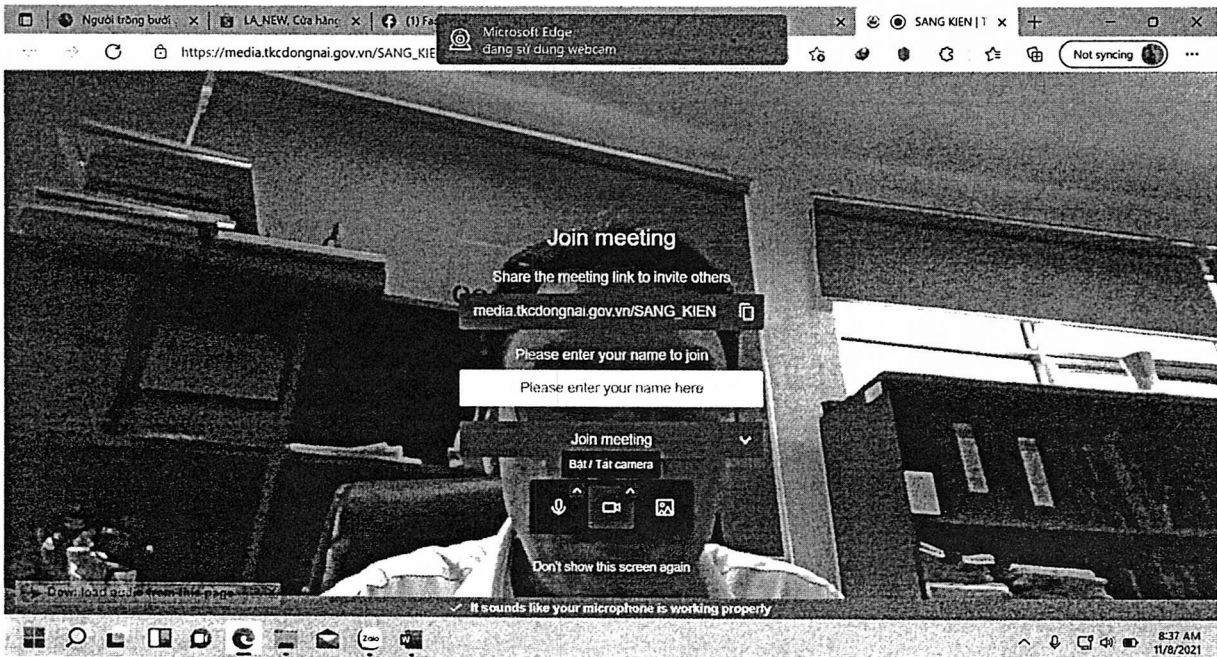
Người trồng bưởi × LA_NEW, Cửa hàng × (1) Fa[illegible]

Microsoft Edge
đang sử dụng webcam

SANG KIEN | T ×

https://media.tkcdongnai.gov.vn/SANG_KIE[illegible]

Not syncing

Join meeting

Share the meeting link to invite others

media.tkcdongnai.gov.vn/SANG_KIEN

Please enter your name to join

Please enter your name here

Join meeting

Bật / Tắt camera

Don't show this screen again

Download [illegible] from this page

✓ It sounds like your microphone is working properly

Zalo

8:37 AM
11/8/2021